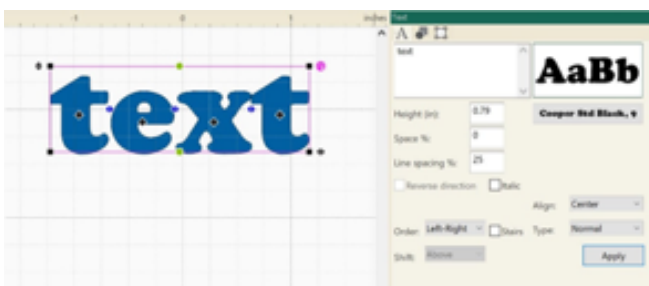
inches

Text

text

AaBb

text

Height (in): 0.79

Cooper Std Black, 9

Space %: 0

Line spacing %: 25

Reverse direction Italic

Align: Center

Order: Left-Right Stairs Type: Normal

Shift: Above

Apply